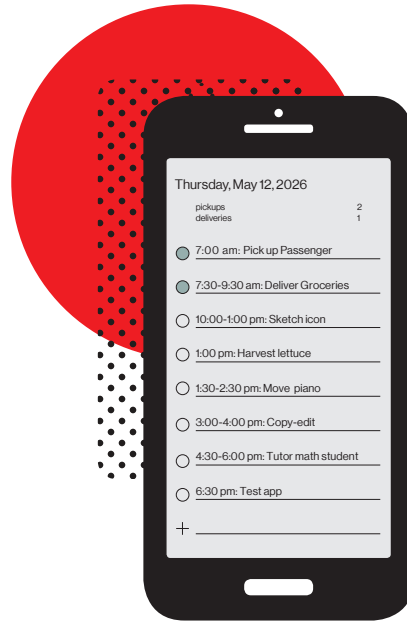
Thursday, May 12, 2026

| pickups | 2 |
|---|---|
| deliveries | 1 |

7:00 am: Pick up Passenger

7:30-9:30 am: Deliver Groceries

10:00-1:00 pm: Sketch icon

1:00 pm: Harvest lettuce

1:30-2:30 pm: Move piano

3:00-4:00 pm: Copy-edit

4:30-6:00 pm: Tutor math student

6:30 pm: Test app

+